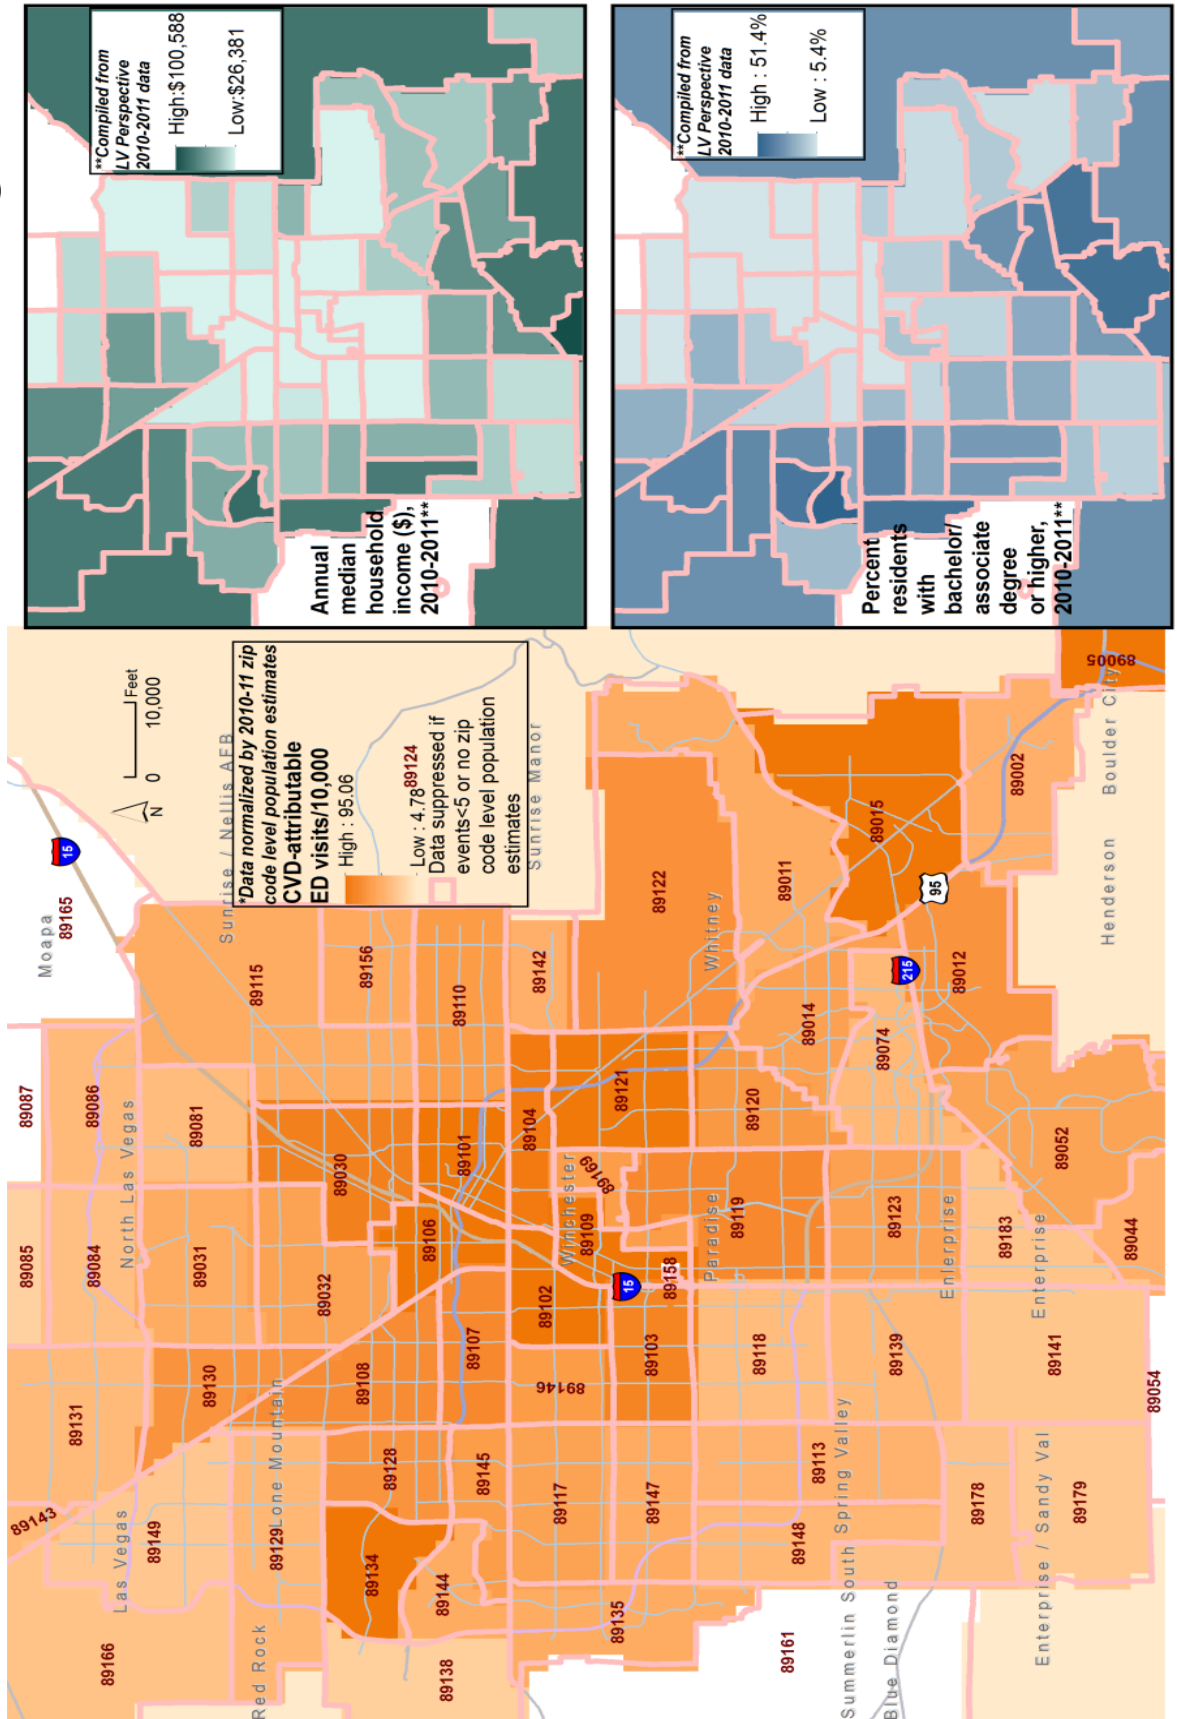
**Compiled from LV Perspective 2010-2011 data
High:$100,588
Low:$26,381

Annual median household income ($), 2010-2011**

**Compiled from LV Perspective 2010-2011 data
High : 51.4%
Low : 5.4%

Percent residents with bachelor/associate degree or higher, 2010-2011**

*Data normalized by 2010-11 zip code level population estimates
CVD-attributable ED visits/10,000
High : 95.06
Low : 4.78
Data suppressed if events<5 or no zip code level population estimates

N
0 10,000 Feet

Moapa
89165
15
Sunrise / Nellis AFB
89124
Sunrise Manor
89087
89085
89086
North Las Vegas
89084
89081
89031
89115
89156
89110
89142
89122
89011
89015
89005
89002
Boulder City
Henderson
Whitney
95
215
89012
89014
89074
89121
89104
89101
89030
89106
89032
89130
89131
89143
89149
Las Vegas
89166
Red Rock
89129
Lone Mountain
89108
89107
89102
Winchester
89109
89169
Paradise
89119
89120
89123
89052
89183
Enterprise
89044
89141
89139
89118
15
89158
89103
89146
89128
89145
89117
89147
89113
Spring Valley
89148
Summerlin South
89161
Blue Diamond
89134
89144
89138
89135
89178
89179
Enterprise / Sandy Val
89054